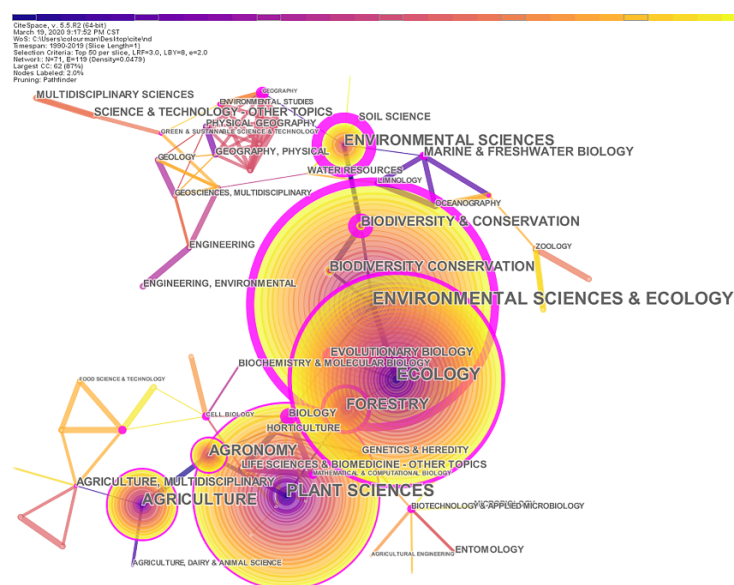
CiteSpace, v. 5.5.R2 (64-bit)
March 19, 2020 9:17:52 PM CST
WoS: C:\Users\colourman\Desktop\cite\nd
Timespan: 1990-2019 (Slice Length=1)
Selection Criteria: Top 50 per slice, LRF=3.0, LBY=8, e=2.0
Network: N=71, E=119 (Density=0.0479)
Largest CC: 62 (87%)
Nodes Labeled: 2.0%
Pruning: Pathfinder

MULTIDISCIPLINARY SCIENCES
GEOGRAPHY
ENVIRONMENTAL STUDIES
SCIENCE & TECHNOLOGY - OTHER TOPICS
PHYSICAL GEOGRAPHY
GREEN & SUSTAINABLE SCIENCE & TECHNOLOGY
SOIL SCIENCE
ENVIRONMENTAL SCIENCES
GEOLOGY
GEOGRAPHY, PHYSICAL
MARINE & FRESHWATER BIOLOGY
WATER RESOURCES
LIMNOLOGY
GEOSCIENCES, MULTIDISCIPLINARY
OCEANOGRAPHY
BIODIVERSITY & CONSERVATION
ENGINEERING
ZOOLOGY
BIODIVERSITY CONSERVATION
ENGINEERING, ENVIRONMENTAL
ENVIRONMENTAL SCIENCES & ECOLOGY
EVOLUTIONARY BIOLOGY
BIOCHEMISTRY & MOLECULAR BIOLOGY
FOOD SCIENCE & TECHNOLOGY
ECOLOGY
CELL BIOLOGY
FORESTRY
BIOLOGY
HORTICULTURE
AGRONOMY
GENETICS & HEREDITY
LIFE SCIENCES & BIOMEDICINE - OTHER TOPICS
MATHEMATICAL & COMPUTATIONAL BIOLOGY
AGRICULTURE, MULTIDISCIPLINARY
PLANT SCIENCES
AGRICULTURE
MICROBIOLOGY
BIOTECHNOLOGY & APPLIED MICROBIOLOGY
AGRICULTURAL ENGINEERING
ENTOMOLOGY
AGRICULTURE, DAIRY & ANIMAL SCIENCE